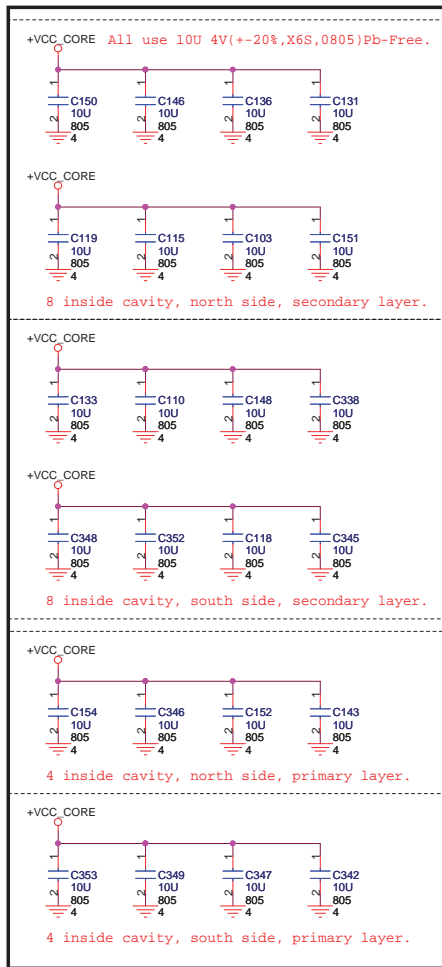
+VCC_CORE All use 10U 4V(+-20%,X6S,0805)Pb-Free.

1 C150 10U 2 805 4
1 C146 10U 2 805 4
1 C136 10U 2 805 4
1 C131 10U 2 805 4

+VCC_CORE

1 C119 10U 2 805 4
1 C115 10U 2 805 4
1 C103 10U 2 805 4
1 C151 10U 2 805 4

8 inside cavity, north side, secondary layer.

+VCC_CORE

1 C133 10U 2 805 4
1 C110 10U 2 805 4
1 C148 10U 2 805 4
1 C338 10U 2 805 4

+VCC_CORE

1 C348 10U 2 805 4
1 C352 10U 2 805 4
1 C118 10U 2 805 4
1 C345 10U 2 805 4

8 inside cavity, south side, secondary layer.

+VCC_CORE

1 C154 10U 2 805 4
1 C346 10U 2 805 4
1 C152 10U 2 805 4
1 C143 10U 2 805 4

4 inside cavity, north side, primary layer.

+VCC_CORE

1 C353 10U 2 805 4
1 C349 10U 2 805 4
1 C347 10U 2 805 4
1 C342 10U 2 805 4

4 inside cavity, south side, primary layer.